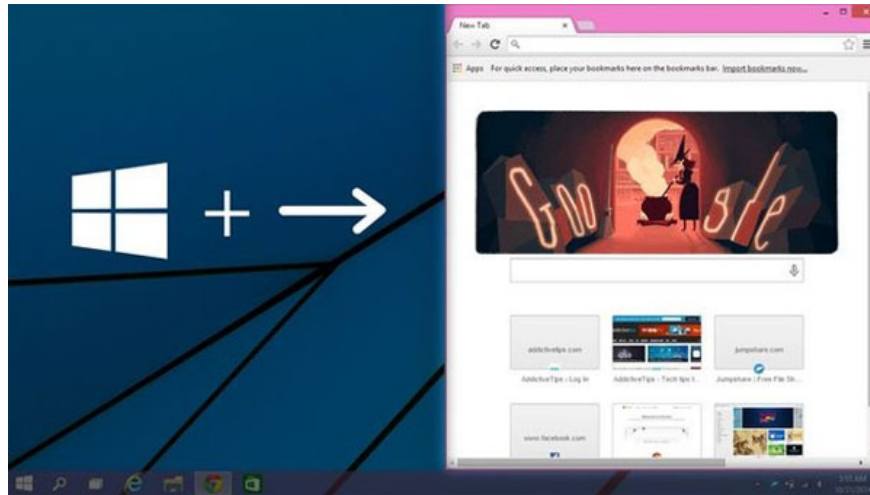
New Tab

Apps For quick access, place your bookmarks here on the bookmarks bar. Import bookmarks now...

Google

addictivetips.com

AddictiveTips - Log In

AddictiveTips - Tech tips t...

jumpshare.com

Jumpshare | Free File Sh...

www.facebook.com